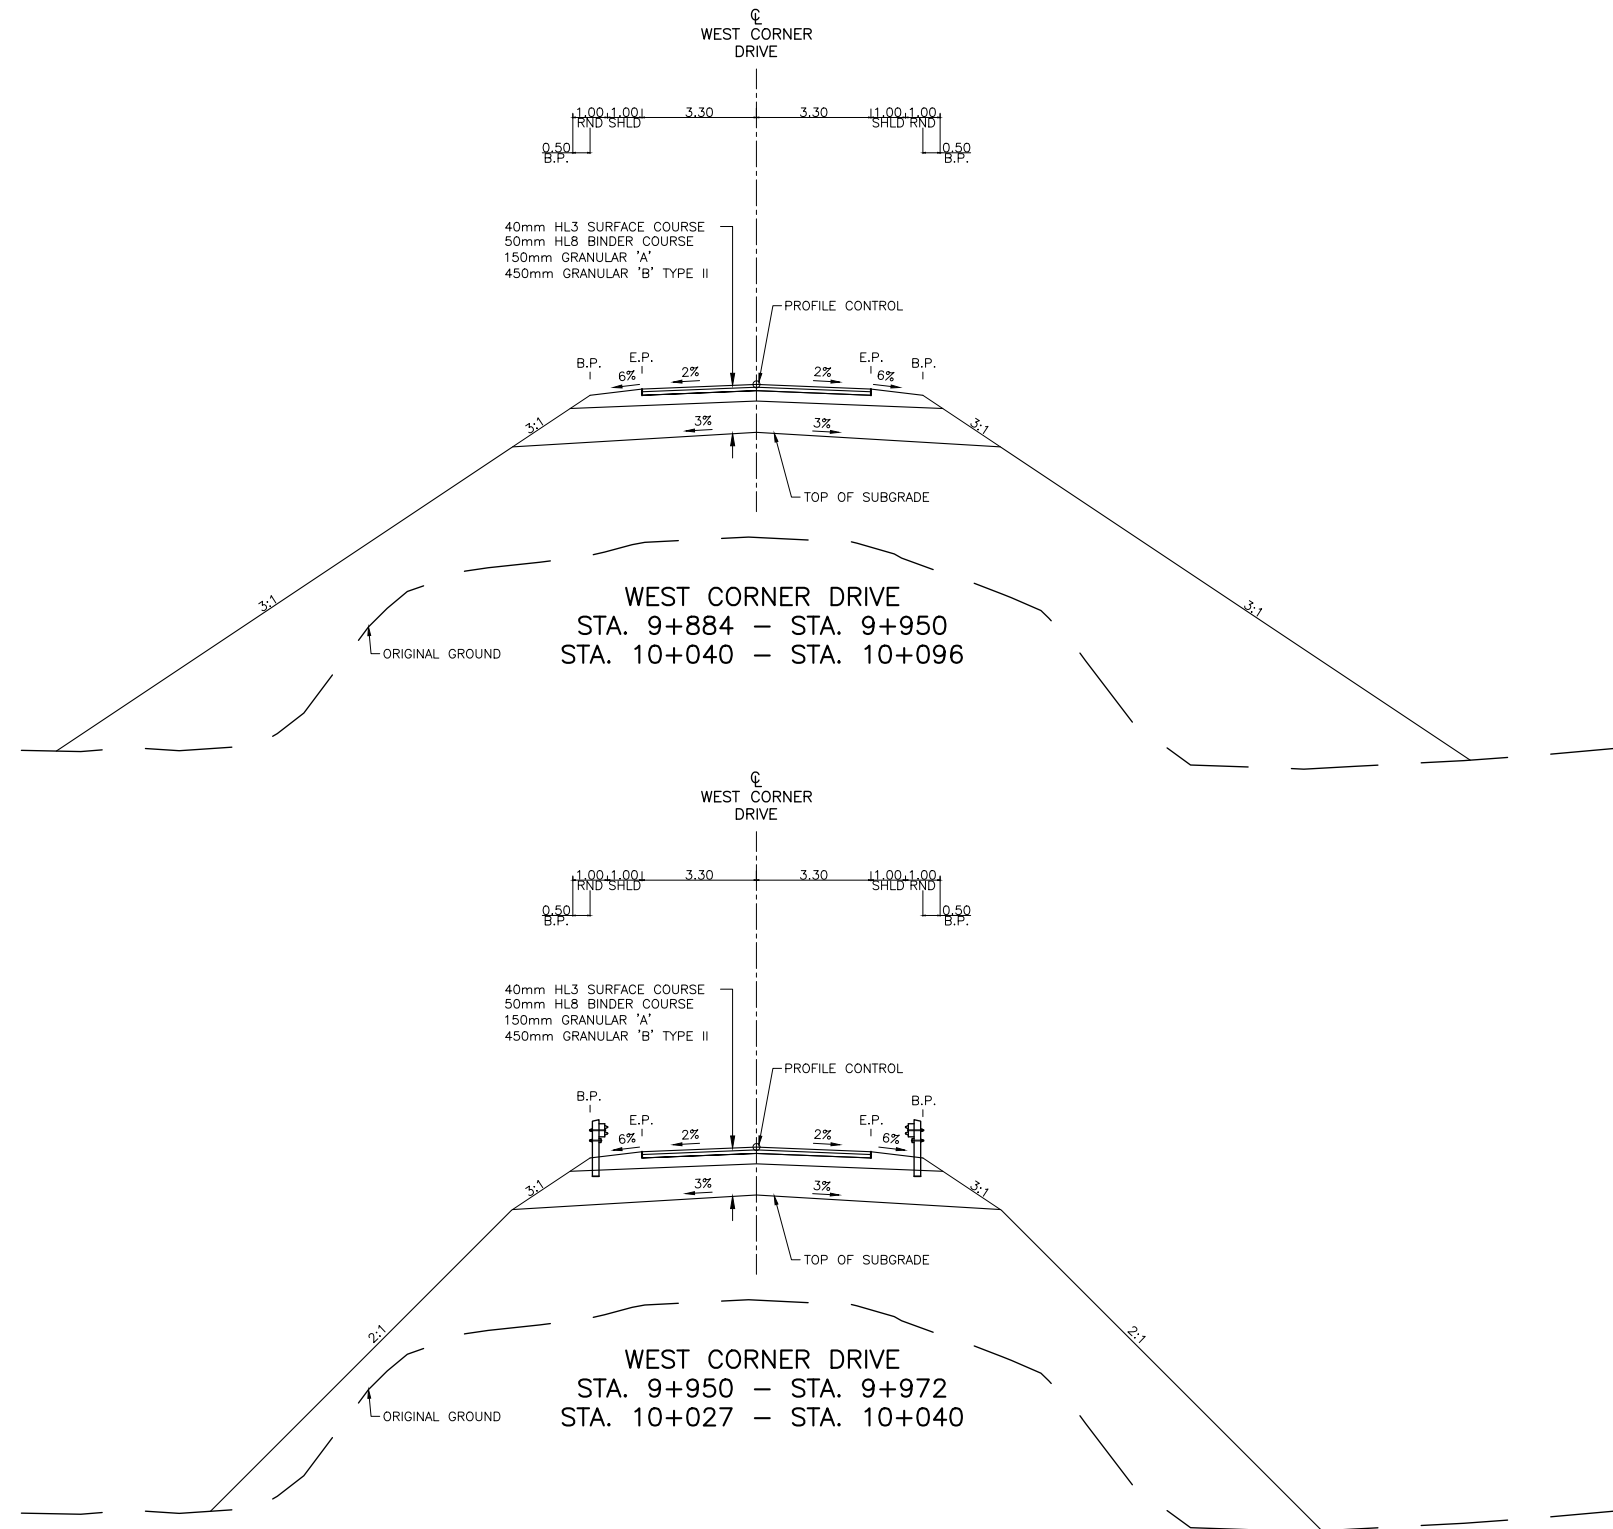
℄
WEST CORNER
DRIVE

1.00 1.00 RND SHLD 3.30 3.30 1.00 1.00 SHLD RND

0.50 B.P. 0.50 B.P.

40mm HL3 SURFACE COURSE
50mm HL8 BINDER COURSE
150mm GRANULAR 'A'
450mm GRANULAR 'B' TYPE II

PROFILE CONTROL

B.P. E.P. 6% 2% 2% E.P. 6% B.P.

3:1 3% 3% 3:1

TOP OF SUBGRADE

3:1 3:1

ORIGINAL GROUND

WEST CORNER DRIVE
STA. 9+884 – STA. 9+950
STA. 10+040 – STA. 10+096

℄
WEST CORNER
DRIVE

1.00 1.00 RND SHLD 3.30 3.30 1.00 1.00 SHLD RND

0.50 B.P. 0.50 B.P.

40mm HL3 SURFACE COURSE
50mm HL8 BINDER COURSE
150mm GRANULAR 'A'
450mm GRANULAR 'B' TYPE II

PROFILE CONTROL

B.P. E.P. 6% 2% 2% E.P. 6% B.P.

3:1 3% 3% 3:1

TOP OF SUBGRADE

2:1 2:1

ORIGINAL GROUND

WEST CORNER DRIVE
STA. 9+950 – STA. 9+972
STA. 10+027 – STA. 10+040